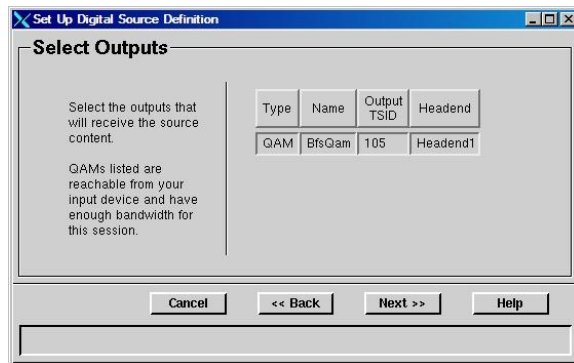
Set Up Digital Source Definition

Select Outputs

Select the outputs that will receive the source content.

QAMs listed are reachable from your input device and have enough bandwidth for this session.

| Type | Name | Output TSID | Headend |
|---|---|---|---|
| QAM | BfsQam | 105 | Headend1 |

Cancel
<< Back
Next >>
Help